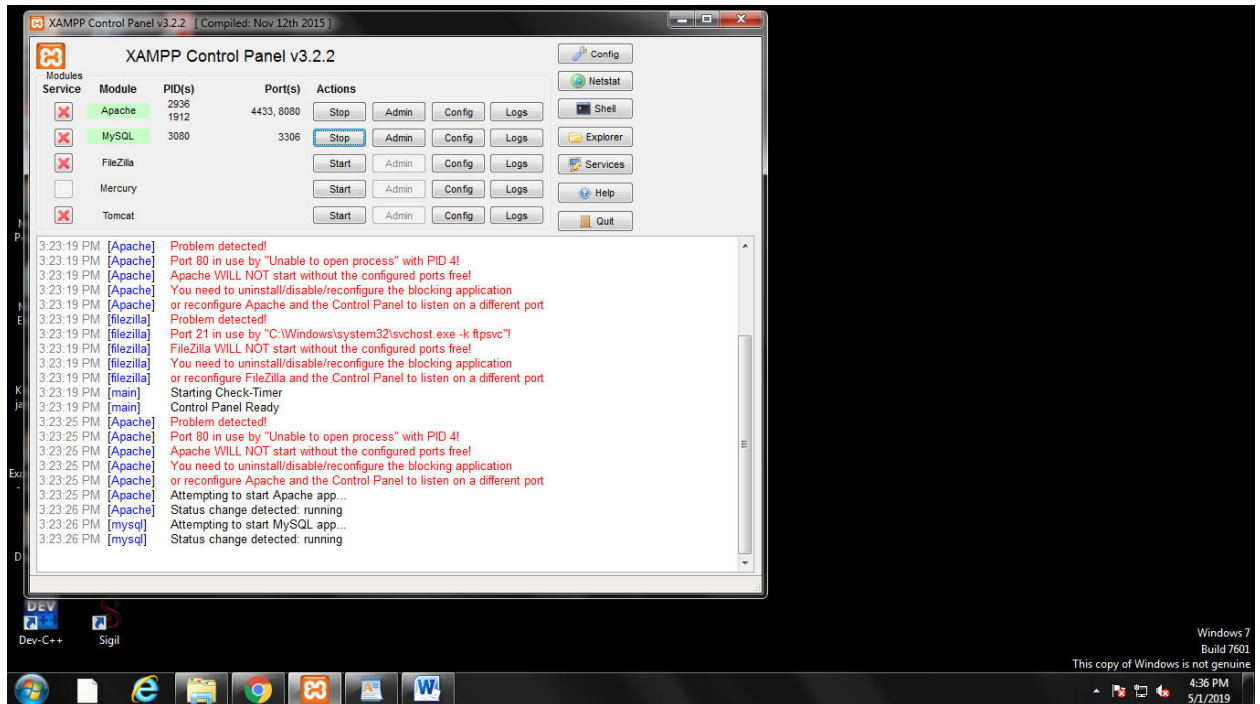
XAMPP Control Panel v3.2.2 [ Compiled: Nov 12th 2015 ]

XAMPP Control Panel v3.2.2

Modules
| Service | Module | PID(s) | Port(s) | Actions | | | |
|---|---|---|---|---|---|---|---|
| | Apache | 2936 1912 | 4433, 8080 | Stop | Admin | Config | Logs |
| | MySQL | 3080 | 3306 | Stop | Admin | Config | Logs |
| | FileZilla | | | Start | Admin | Config | Logs |
| | Mercury | | | Start | Admin | Config | Logs |
| | Tomcat | | | Start | Admin | Config | Logs |

Config
Netstat
Shell
Explorer
Services
Help
Quit

3:23:19 PM [Apache] Problem detected!
3:23:19 PM [Apache] Port 80 in use by "Unable to open process" with PID 4!
3:23:19 PM [Apache] Apache WILL NOT start without the configured ports free!
3:23:19 PM [Apache] You need to uninstall/disable/reconfigure the blocking application
3:23:19 PM [Apache] or reconfigure Apache and the Control Panel to listen on a different port
3:23:19 PM [filezilla] Problem detected!
3:23:19 PM [filezilla] Port 21 in use by "C:\Windows\system32\svchost.exe -k ftpsvc"!
3:23:19 PM [filezilla] FileZilla WILL NOT start without the configured ports free!
3:23:19 PM [filezilla] You need to uninstall/disable/reconfigure the blocking application
3:23:19 PM [filezilla] or reconfigure FileZilla and the Control Panel to listen on a different port
3:23:19 PM [main] Starting Check-Timer
3:23:19 PM [main] Control Panel Ready
3:23:25 PM [Apache] Problem detected!
3:23:25 PM [Apache] Port 80 in use by "Unable to open process" with PID 4!
3:23:25 PM [Apache] Apache WILL NOT start without the configured ports free!
3:23:25 PM [Apache] You need to uninstall/disable/reconfigure the blocking application
3:23:25 PM [Apache] or reconfigure Apache and the Control Panel to listen on a different port
3:23:25 PM [Apache] Attempting to start Apache app...
3:23:26 PM [Apache] Status change detected: running
3:23:26 PM [mysql] Attempting to start MySQL app...
3:23:26 PM [mysql] Status change detected: running

DEV
Dev-C++
Sigil

Windows 7
Build 7601
This copy of Windows is not genuine

4:36 PM
5/1/2019